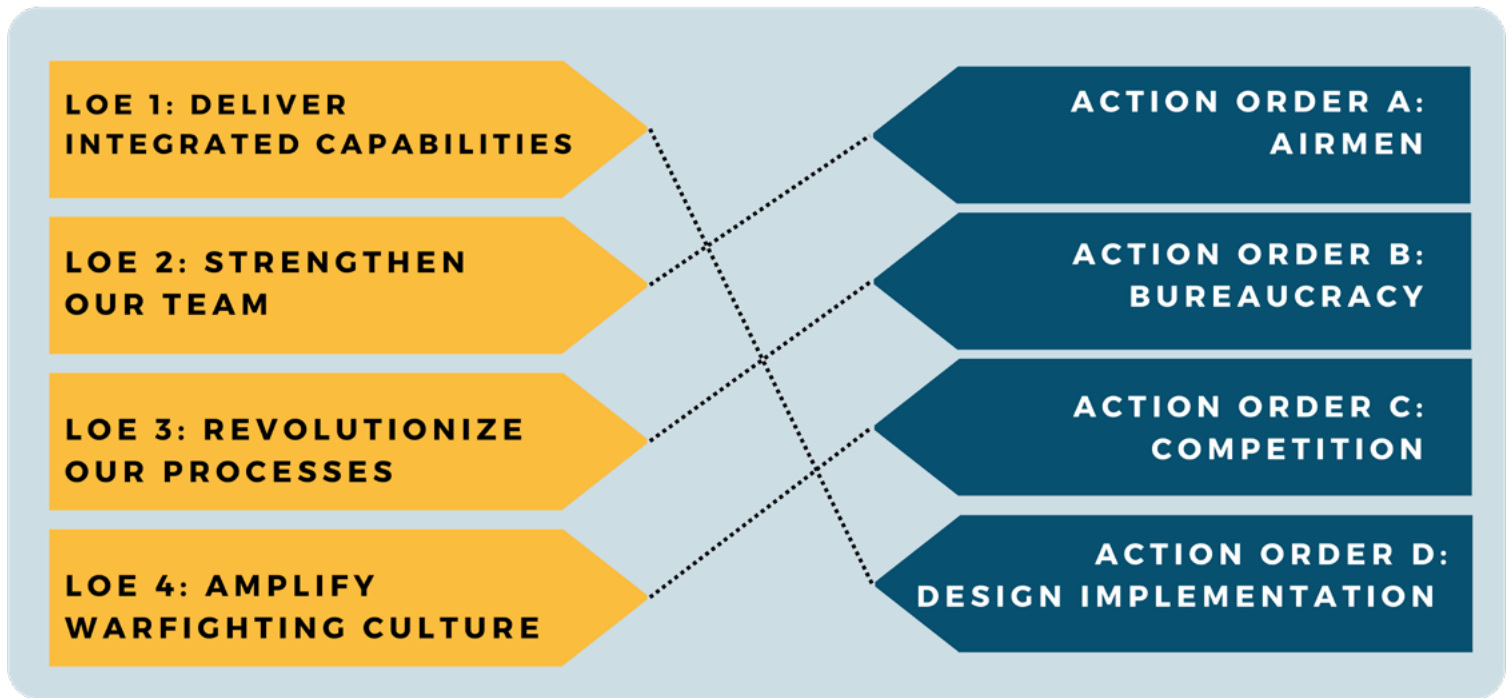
LOE 1: DELIVER INTEGRATED CAPABILITIES

LOE 2: STRENGTHEN OUR TEAM

LOE 3: REVOLUTIONIZE OUR PROCESSES

LOE 4: AMPLIFY WARFIGHTING CULTURE

ACTION ORDER A: AIRMEN

ACTION ORDER B: BUREAUCRACY

ACTION ORDER C: COMPETITION

ACTION ORDER D: DESIGN IMPLEMENTATION